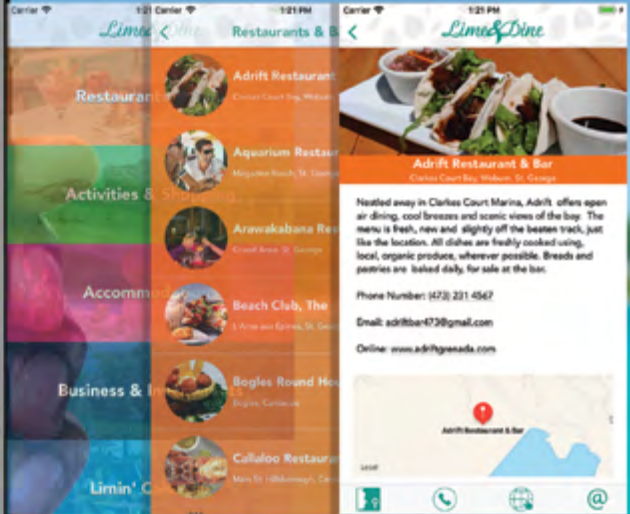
Carrier 1:21 PM

Lime&Dine

Restaurant

Activities & Shopping

Accommod

Business & In

Limin' C

Carrier 1:21 PM

<

Restaurants & B

Adrift Restaurant

Clarkes Court Bay, Woburn

Aquarium Restau

Magazine Beach, St. George

Arawakabana Rest

Grand Anse, St. George

Beach Club, The

L'Anse aux Epines, St. Geor

Bogles Round Hou

Bogles, Carriacou

Callaloo Restaura

Main St. Hillsborough, Carr

Carrier 1:21 PM

<

Lime&Dine

Adrift Restaurant & Bar

Clarkes Court Bay, Woburn, St. George

Nestled away in Clarkes Court Marina, Adrift offers open air dining, cool breezes and scenic views of the bay. The menu is fresh, new and slightly off the beaten track, just like the location. All dishes are freshly cooked using, local, organic produce, wherever possible. Breads and pastries are baked daily, for sale at the bar.

Phone Number: (473) 231 4567

Email: adriftbar473@gmail.com

Online: www.adriftgrenada.com

Adrift Restaurant & Bar

Legal

@